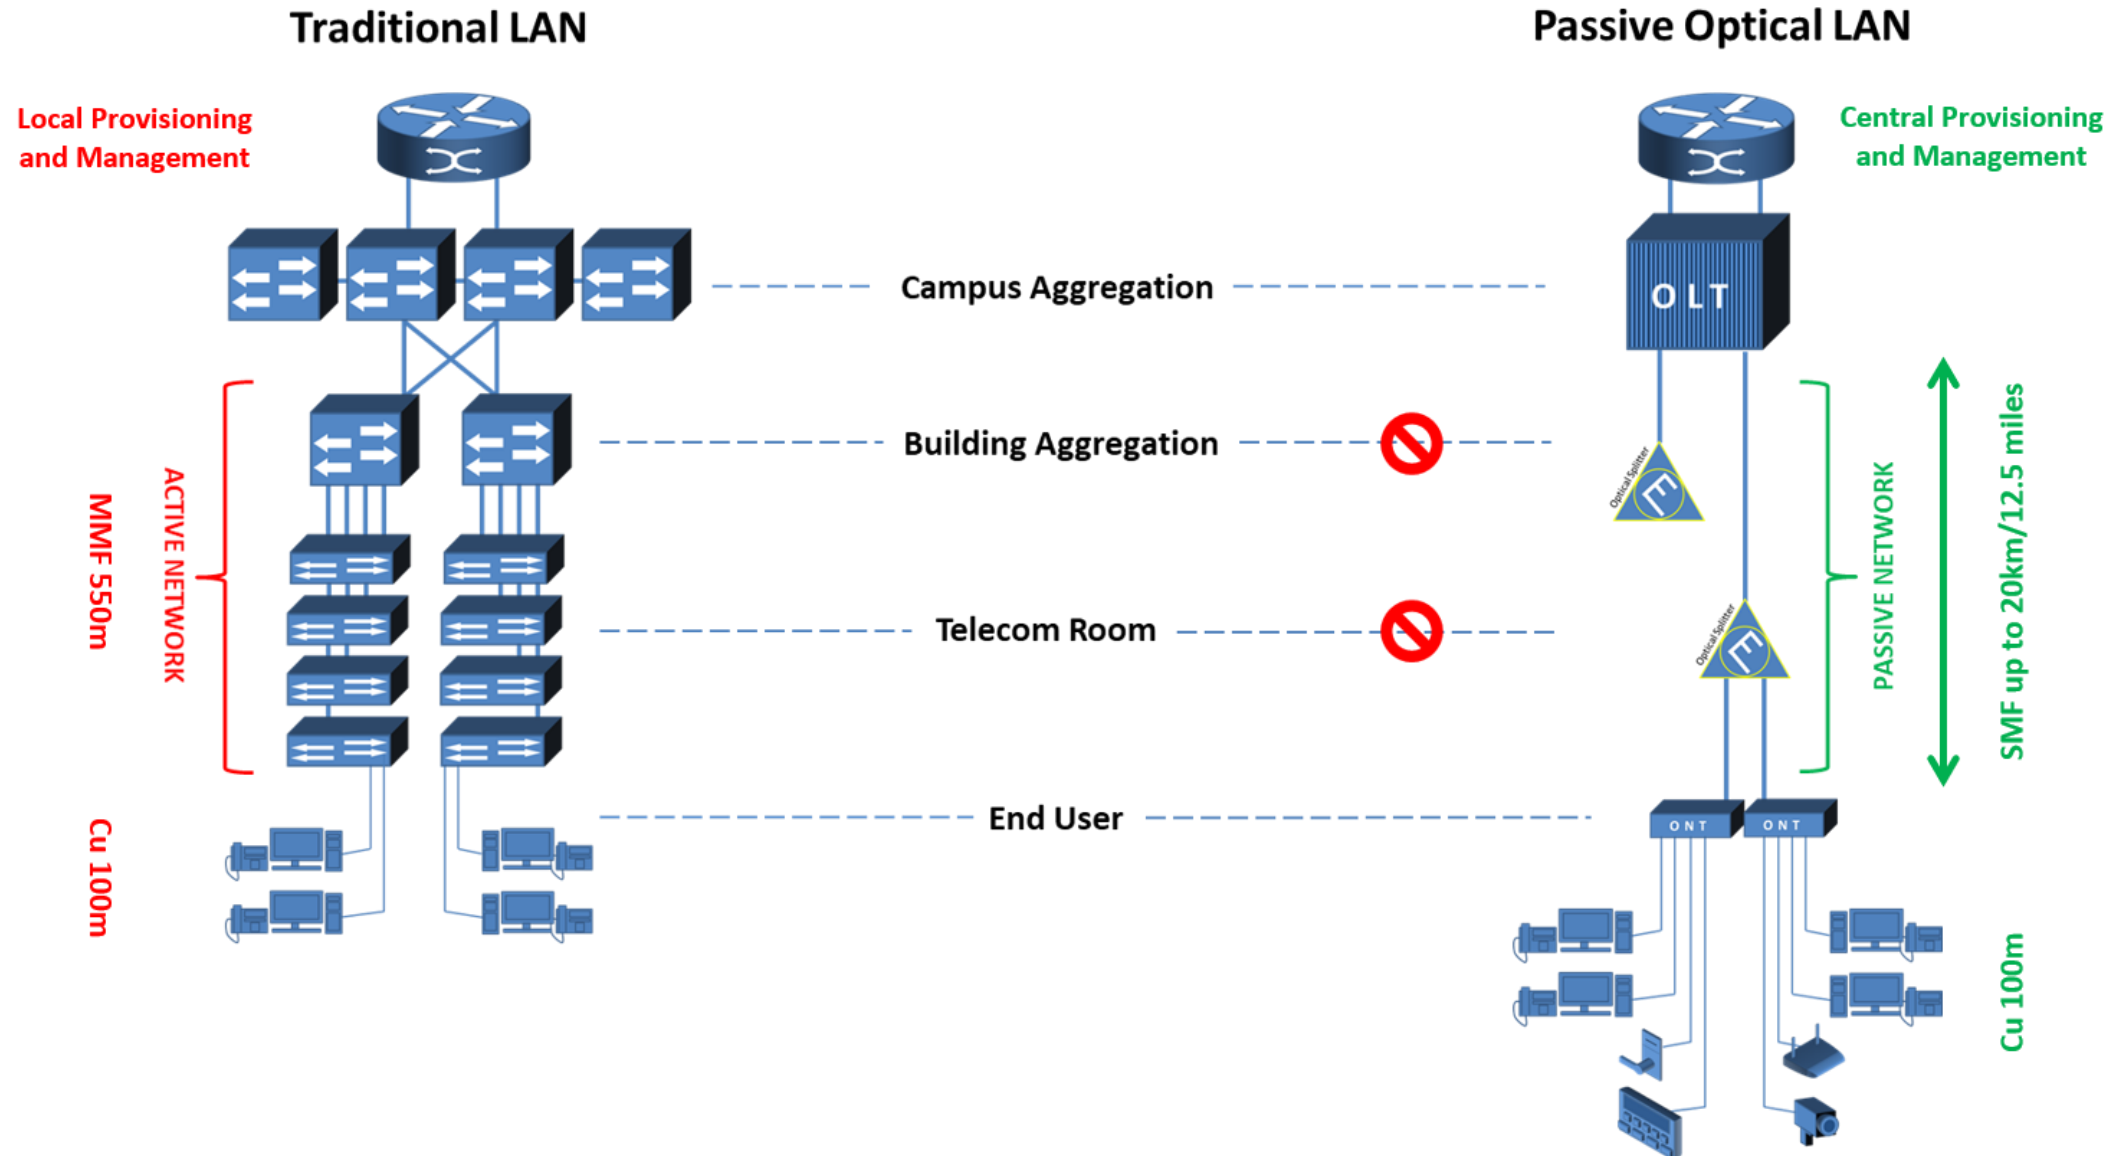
Traditional LAN

Passive Optical LAN

Local Provisioning and Management

Central Provisioning and Management

Campus Aggregation

OLT

Building Aggregation

Telecom Room

End User

MMF 550m

ACTIVE NETWORK

Cu 100m

Optical Splitter

Optical Splitter

PASSIVE NETWORK

SMF up to 20km/12.5 miles

ONT

ONT

Cu 100m